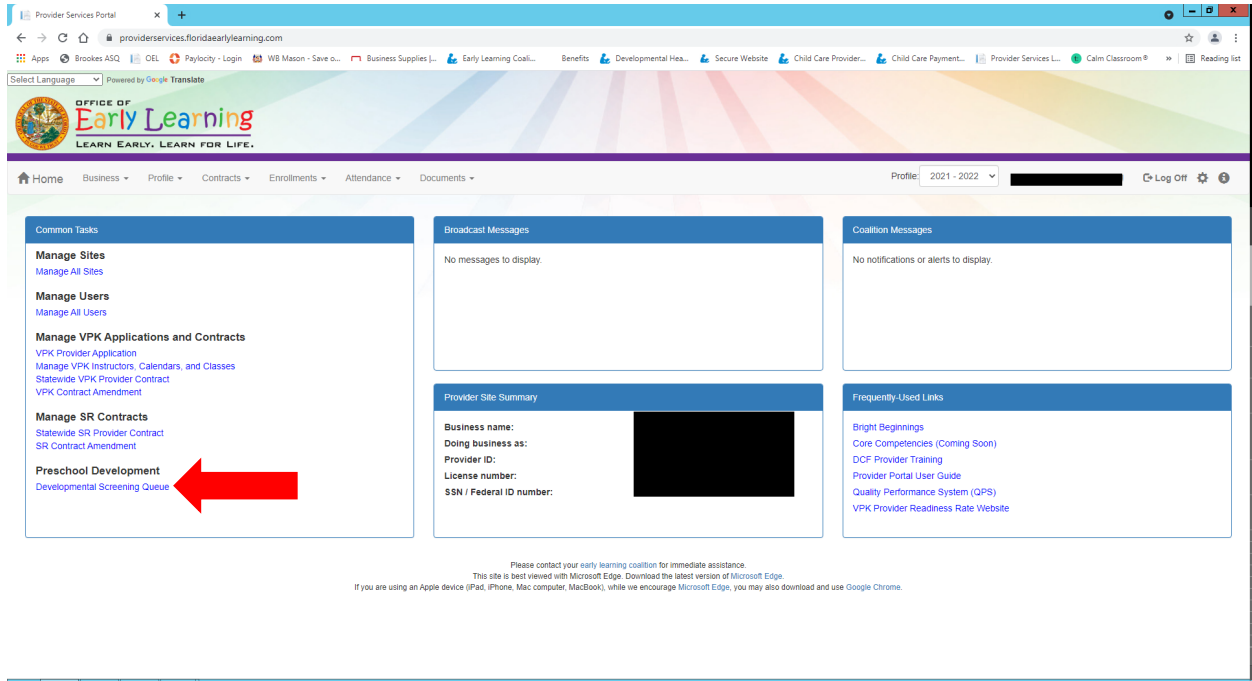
Provider Services Portal ×

providerservices.floridaearlylearning.com

Apps Brookes ASQ OEL Paylocity - Login WB Mason - Save o... Business Supplies |... Early Learning Coali... Benefits Developmental Hea... Secure Website Child Care Provider... Child Care Payment... Provider Services L... Calm Classroom® » Reading list

Select Language Powered by Google Translate

OFFICE OF Early Learning LEARN EARLY. LEARN FOR LIFE.

Home Business Profile Contracts Enrollments Attendance Documents Profile: 2021 - 2022 Log Off

Common Tasks

Manage Sites
Manage All Sites

Manage Users
Manage All Users

Manage VPK Applications and Contracts
VPK Provider Application
Manage VPK Instructors, Calendars, and Classes
Statewide VPK Provider Contract
VPK Contract Amendment

Manage SR Contracts
Statewide SR Provider Contract
SR Contract Amendment

Preschool Development
Developmental Screening Queue

Broadcast Messages

No messages to display.

Coalition Messages

No notifications or alerts to display.

Provider Site Summary

Business name:
Doing business as:
Provider ID:
License number:
SSN / Federal ID number:

Frequently-Used Links

Bright Beginnings
Core Competencies (Coming Soon)
DCF Provider Training
Provider Portal User Guide
Quality Performance System (QPS)
VPK Provider Readiness Rate Website

Please contact your early learning coalition for immediate assistance.
This site is best viewed with Microsoft Edge. Download the latest version of Microsoft Edge.
If you are using an Apple device (iPad, iPhone, Mac computer, MacBook), while we encourage Microsoft Edge, you may also download and use Google Chrome.